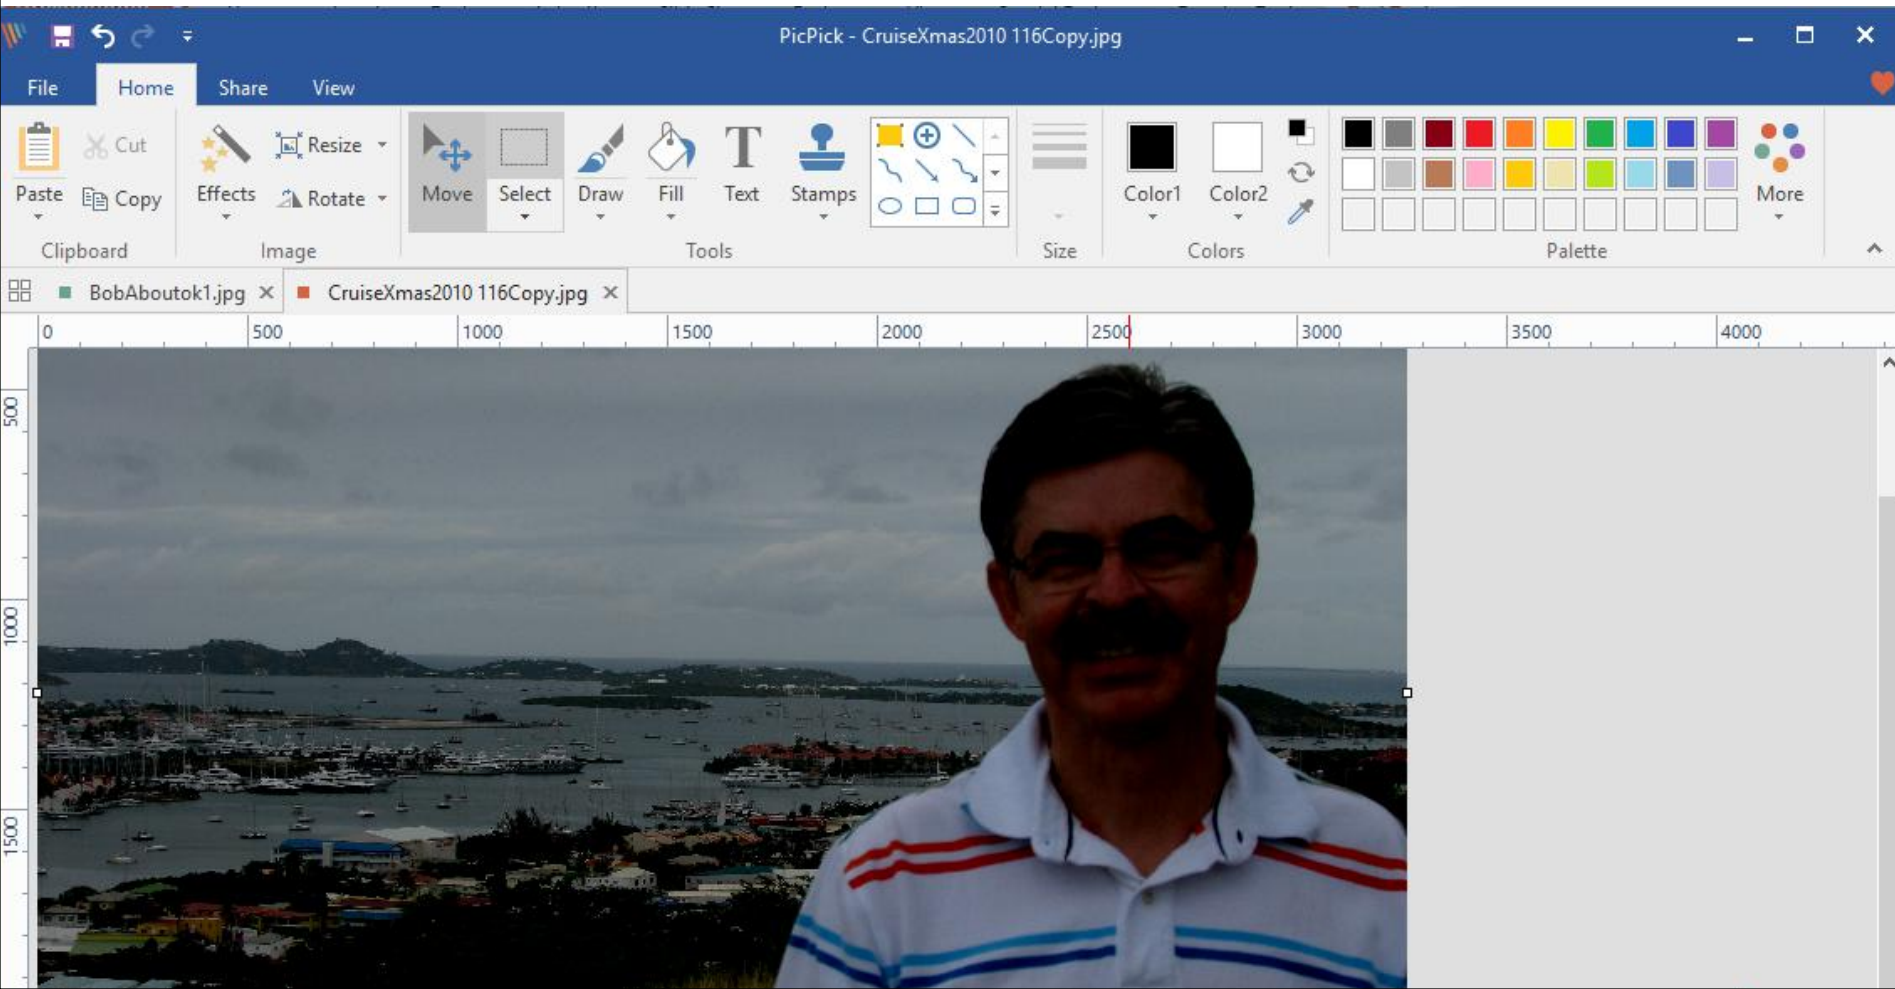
PicPick - CruiseXmas2010 116Copy.jpg

File Home Share View

Paste Cut Copy
Clipboard

Effects Resize Rotate
Image

Move Select Draw Fill Text Stamps
Tools

Size

Color1 Color2
Colors

More
Palette

BobAboutok1.jpg
CruiseXmas2010 116Copy.jpg

0 500 1000 1500 2000 2500 3000 3500 4000

500
1000
1500